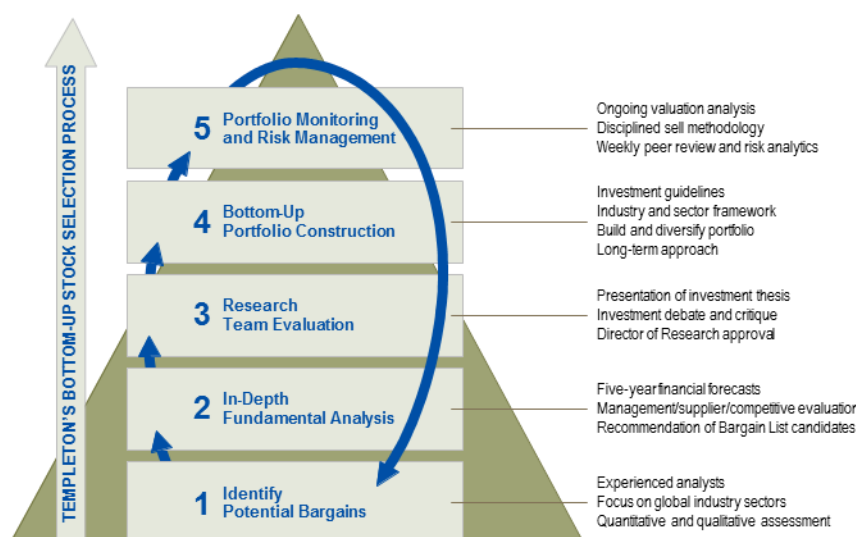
TEMPLETON'S BOTTOM-UP STOCK SELECTION PROCESS

5 Portfolio Monitoring and Risk Management

Ongoing valuation analysis
Disciplined sell methodology
Weekly peer review and risk analytics

4 Bottom-Up Portfolio Construction

Investment guidelines
Industry and sector framework
Build and diversify portfolio
Long-term approach

3 Research Team Evaluation

Presentation of investment thesis
Investment debate and critique
Director of Research approval

2 In-Depth Fundamental Analysis

Five-year financial forecasts
Management/supplier/competitive evaluation
Recommendation of Bargain List candidates

1 Identify Potential Bargains

Experienced analysts
Focus on global industry sectors
Quantitative and qualitative assessment